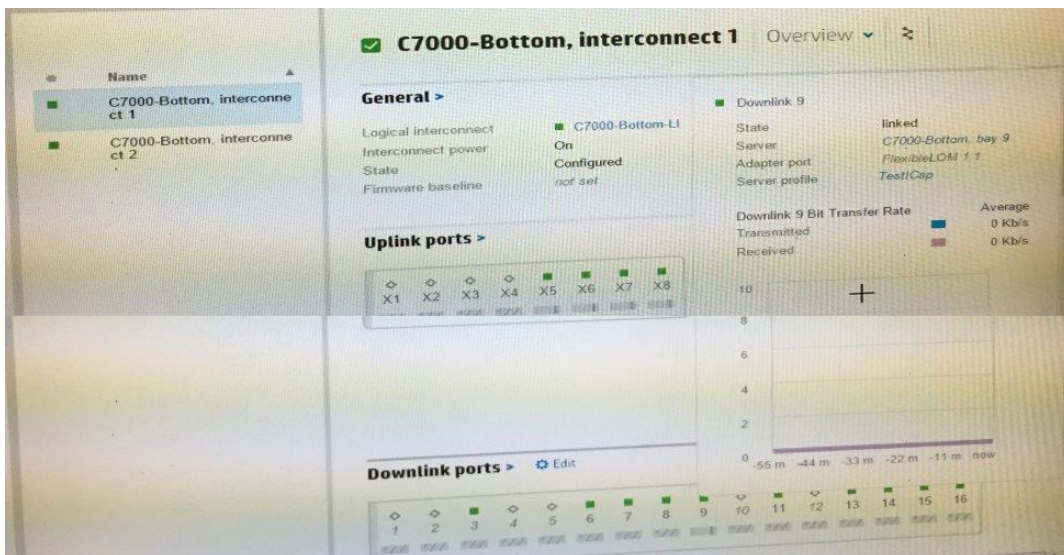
Name

C7000-Bottom, interconnect 1

C7000-Bottom, interconnect 2

C7000-Bottom, interconnect 1 Overview

General >

| | |
|---|---|
| Logical interconnect | C7000-Bottom-LI |
| Interconnect power | On |
| State | Configured |
| Firmware baseline | not set |

Uplink ports >

X1 X2 X3 X4 X5 X6 X7 X8

Downlink 9

| | |
|---|---|
| State | linked |
| Server | C7000-Bottom, bay 9 |
| Adapter port | FlexibleLOM 1:1 |
| Server profile | TestICsp |

Downlink 9 Bit Transfer Rate Average

Transmitted 0 Kb/s

Received 0 Kb/s

10
8
6
4
2
0
-55 m -44 m -33 m -22 m -11 m now

Downlink ports > Edit

1 2 3 4 5 6 7 8 9 10 11 12 13 14 15 16